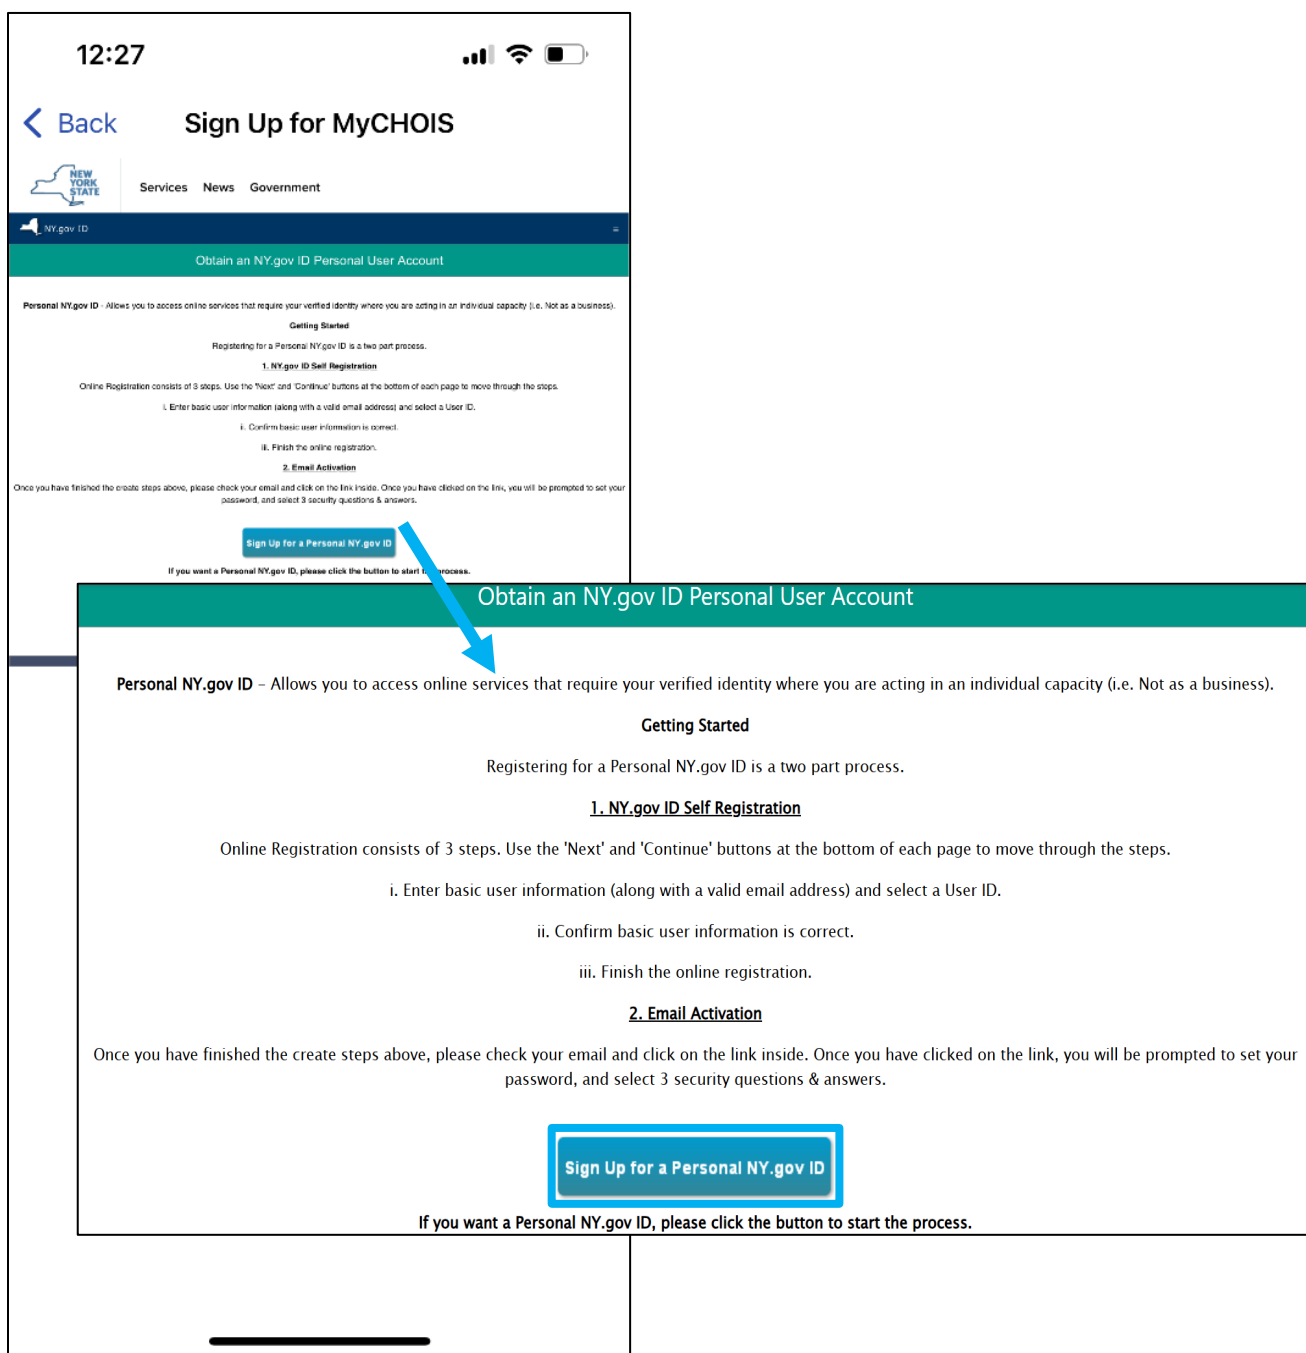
12:27

Back Sign Up for MyCHOIS

NEW YORK STATE

Services News Government

NY.gov ID

Obtain an NY.gov ID Personal User Account

Personal NY.gov ID - Allows you to access online services that require your verified identity where you are acting in an individual capacity (i.e. Not as a business).

Getting Started

Registering for a Personal NY.gov ID is a two part process.

1. NY.gov ID Self Registration

Online Registration consists of 3 steps. Use the 'Next' and 'Continue' buttons at the bottom of each page to move through the steps.

i. Enter basic user information (along with a valid email address) and select a User ID.

ii. Confirm basic user information is correct.

iii. Finish the online registration.

2. Email Activation

Once you have finished the create steps above, please check your email and click on the link inside. Once you have clicked on the link, you will be prompted to set your password, and select 3 security questions & answers.

Sign Up for a Personal NY.gov ID

If you want a Personal NY.gov ID, please click the button to start the process.

Obtain an NY.gov ID Personal User Account

Personal NY.gov ID – Allows you to access online services that require your verified identity where you are acting in an individual capacity (i.e. Not as a business).

Getting Started

Registering for a Personal NY.gov ID is a two part process.

1. NY.gov ID Self Registration

Online Registration consists of 3 steps. Use the 'Next' and 'Continue' buttons at the bottom of each page to move through the steps.

i. Enter basic user information (along with a valid email address) and select a User ID.

ii. Confirm basic user information is correct.

iii. Finish the online registration.

2. Email Activation

Once you have finished the create steps above, please check your email and click on the link inside. Once you have clicked on the link, you will be prompted to set your password, and select 3 security questions & answers.

Sign Up for a Personal NY.gov ID

If you want a Personal NY.gov ID, please click the button to start the process.